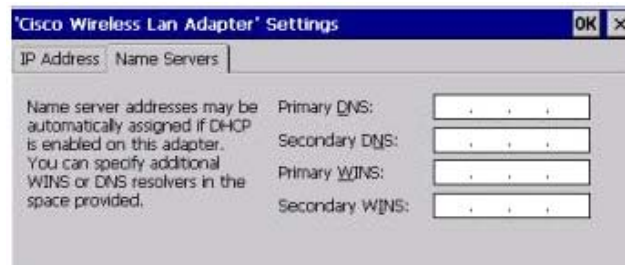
'Cisco Wireless Lan Adapter' Settings

OK ×

IP Address | Name Servers

Name server addresses may be automatically assigned if DHCP is enabled on this adapter. You can specify additional WINS or DNS resolvers in the space provided.

Primary DNS: . . .

Secondary DNS: . . .

Primary WINS: . . .

Secondary WINS: . . .